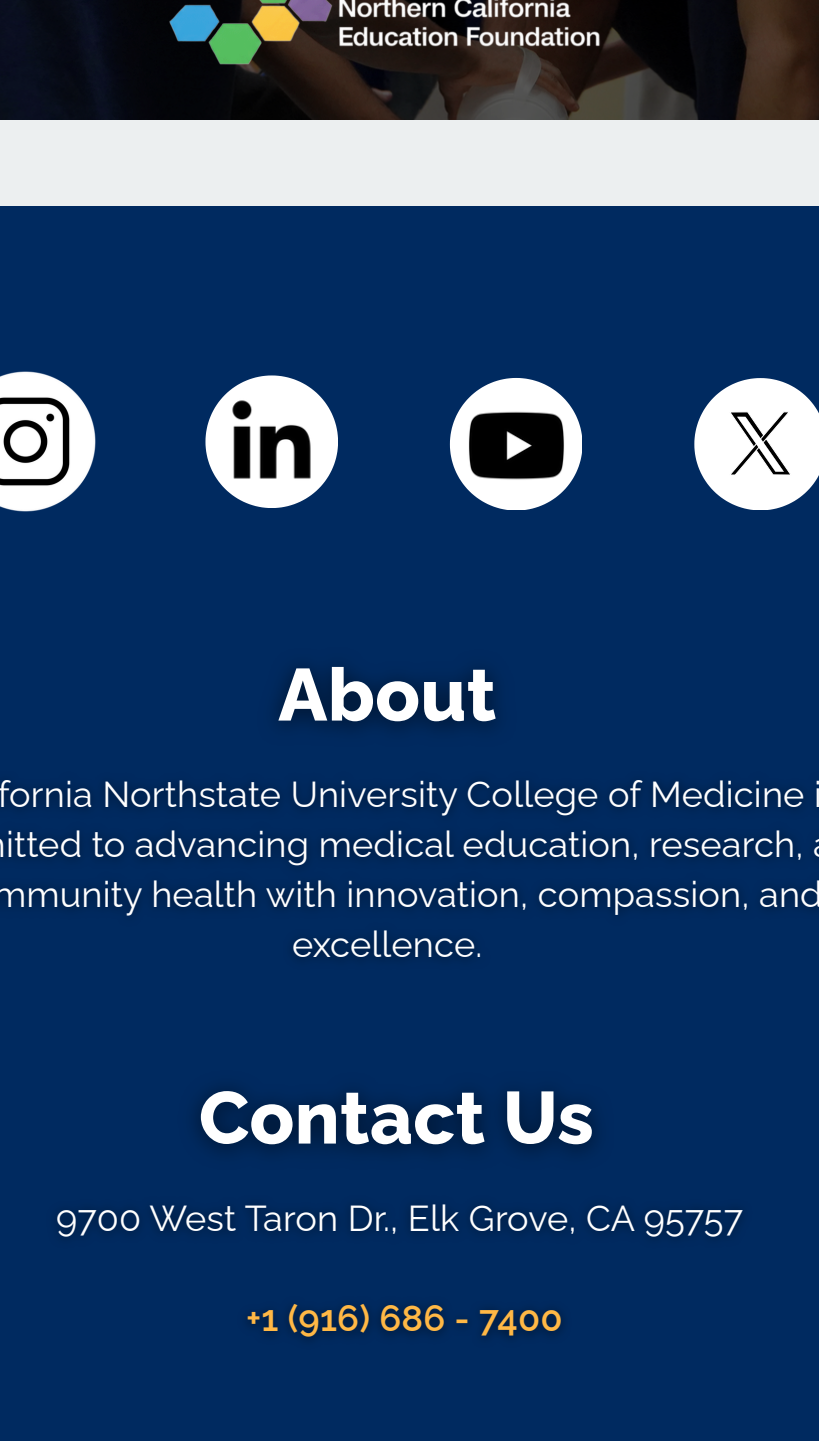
Northern California
Education Foundation

About

fornia Northstate University College of Medicine i mitted to advancing medical education, research, a mmunity health with innovation, compassion, and excellence.

Contact Us

9700 West Taron Dr., Elk Grove, CA 95757

+1 (916) 686 - 7400